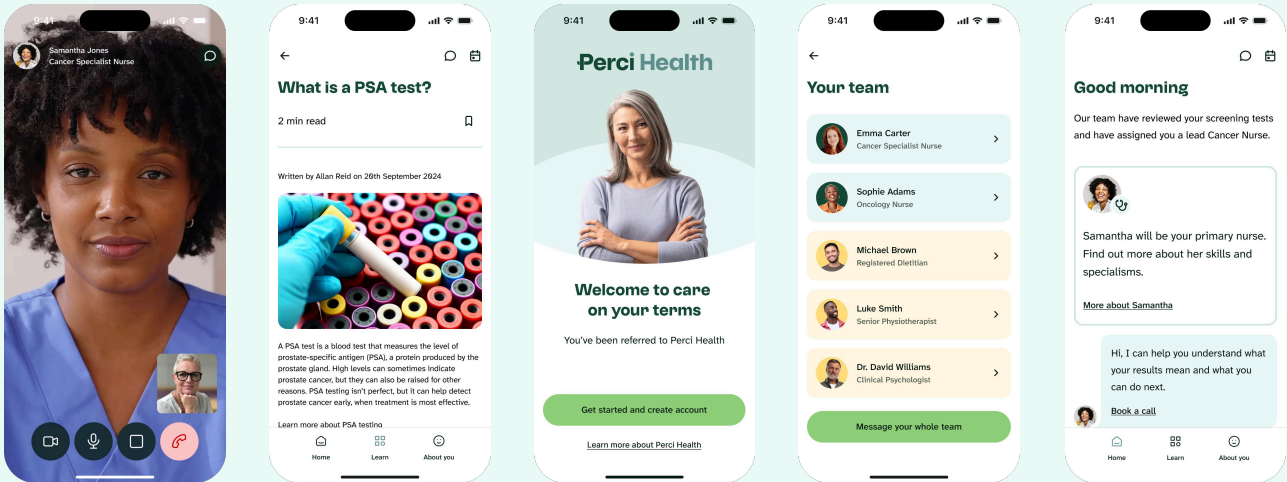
9:41

Samantha Jones
Cancer Specialist Nurse

9:41

What is a PSA test?

2 min read

Written by Allan Reid on 26th September 2024

A PSA test is a blood test that measures the level of prostate-specific antigen (PSA), a protein produced by the prostate gland. High levels can sometimes indicate prostate cancer, but they can also be raised for other reasons. PSA testing isn't perfect, but it can help detect prostate cancer early, when treatment is most effective.

Learn more about PSA testing

Home Learn About you

9:41

Perci Health

Welcome to care on your terms

You've been referred to Perci Health

Get started and create account

Learn more about Perci Health

9:41

Your team

Emma Carter
Cancer Specialist Nurse

Sophie Adams
Oncology Nurse

Michael Brown
Registered Dietitian

Luke Smith
Senior Physiotherapist

Dr. David Williams
Clinical Psychologist

Message your whole team

9:41

Good morning

Our team have reviewed your screening tests and have assigned you a lead Cancer Nurse.

Samantha will be your primary nurse. Find out more about her skills and specialisms.

More about Samantha

Hi, I can help you understand what your results mean and what you can do next.

Book a call

Home Learn About you